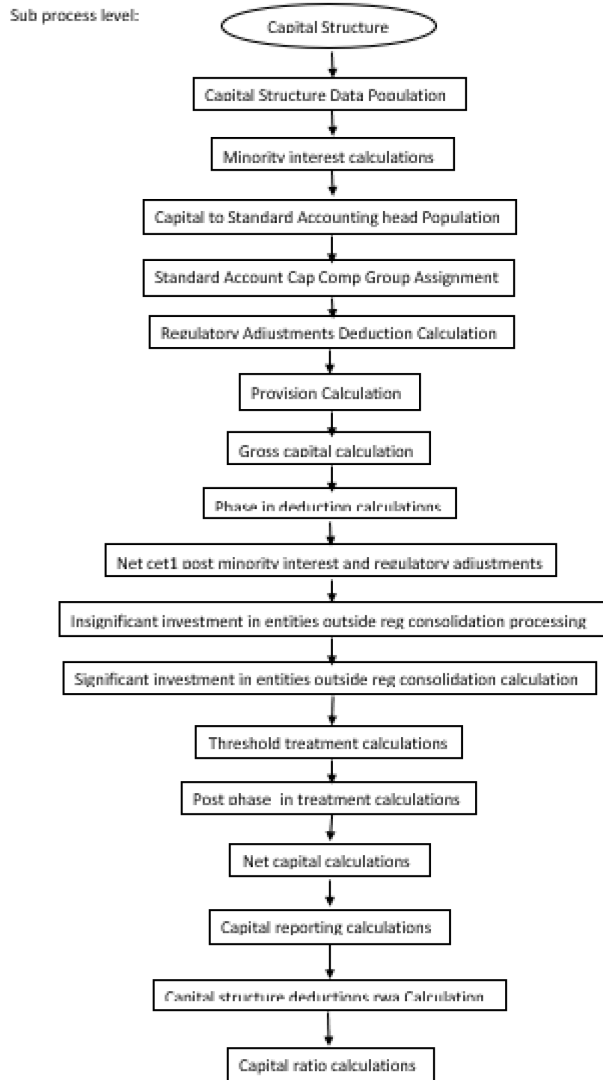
Sub process level:

Capital Structure

Capital Structure Data Population

Minority interest calculations

Capital to Standard Accounting head Population

Standard Account Cap Comp Group Assignment

Regulatory Adjustments Deduction Calculation

Provision Calculation

Gross capital calculation

Phase in deduction calculations

Net cet1 post minority interest and regulatory adjustments

Insignificant investment in entities outside reg consolidation processing

Significant investment in entities outside reg consolidation calculation

Threshold treatment calculations

Post phase in treatment calculations

Net capital calculations

Capital reporting calculations

Capital structure deductions rwa Calculation

Capital ratio calculations